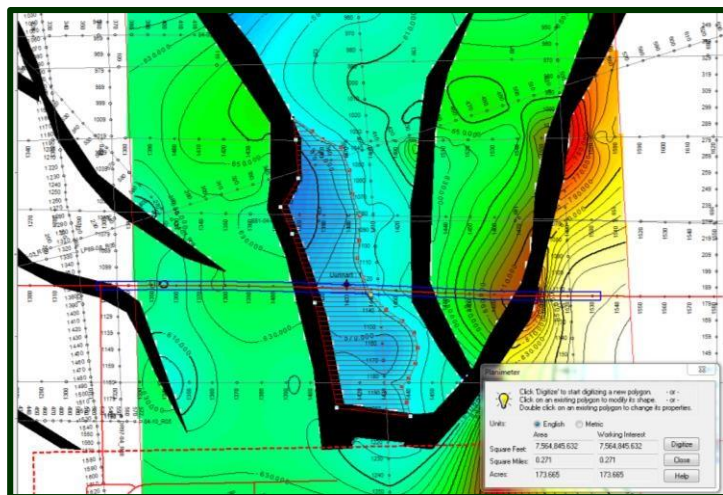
Planimeter

Click 'Digitize' to start digitizing a new polygon. - or -
Click on an existing polygon to modify its shape. - or -
Double click on an existing polygon to change its properties.

Units: English Metric

| | Area | Working Interest | |
|---|---|---|---|
| Square Feet: | 7,564,845.632 | 7,564,845.632 | Digitize |
| Square Miles: | 0.271 | 0.271 | Close |
| Acres: | 173.665 | 173.665 | Help |